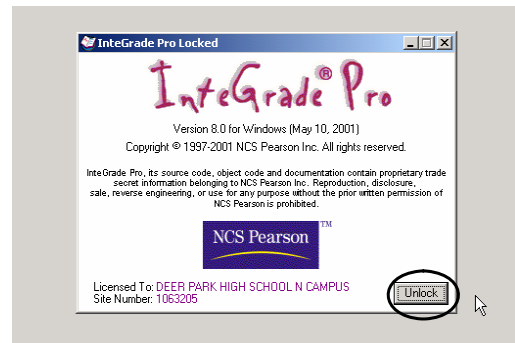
InteGrade Pro Locked

InteGrade® Pro

Version 8.0 for Windows (May 10, 2001)
Copyright © 1997-2001 NCS Pearson Inc. All rights reserved.

InteGrade Pro, its source code, object code and documentation contain proprietary trade secret information belonging to NCS Pearson Inc. Reproduction, disclosure, sale, reverse engineering, or use for any purpose without the prior written permission of NCS Pearson is prohibited.

NCS Pearson™

Licensed To: DEER PARK HIGH SCHOOL N CAMPUS
Site Number: 1063205

Unlock